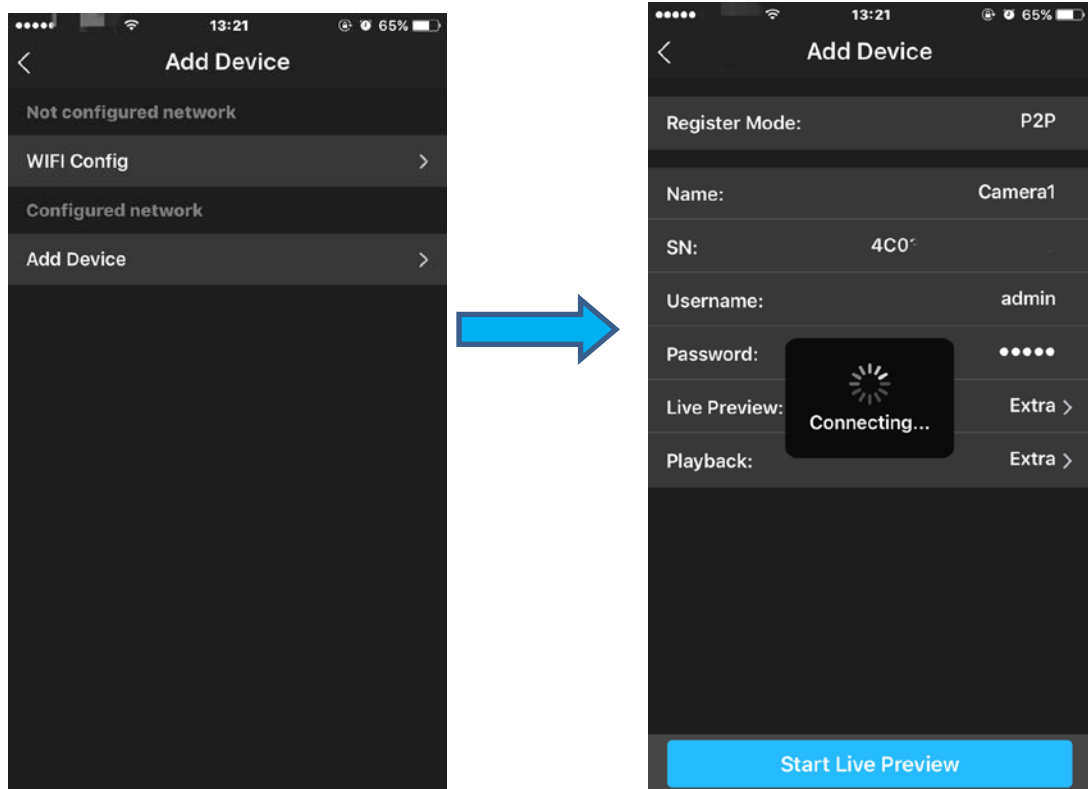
13:21 65%

Add Device

Not configured network

WIFI Config

Configured network

Add Device

13:21 65%

Add Device

Register Mode: P2P

Name: Camera1

SN: 4C0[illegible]

Username: admin

Password: •••••

Live Preview: Extra

Playback: Extra

Connecting...

Start Live Preview